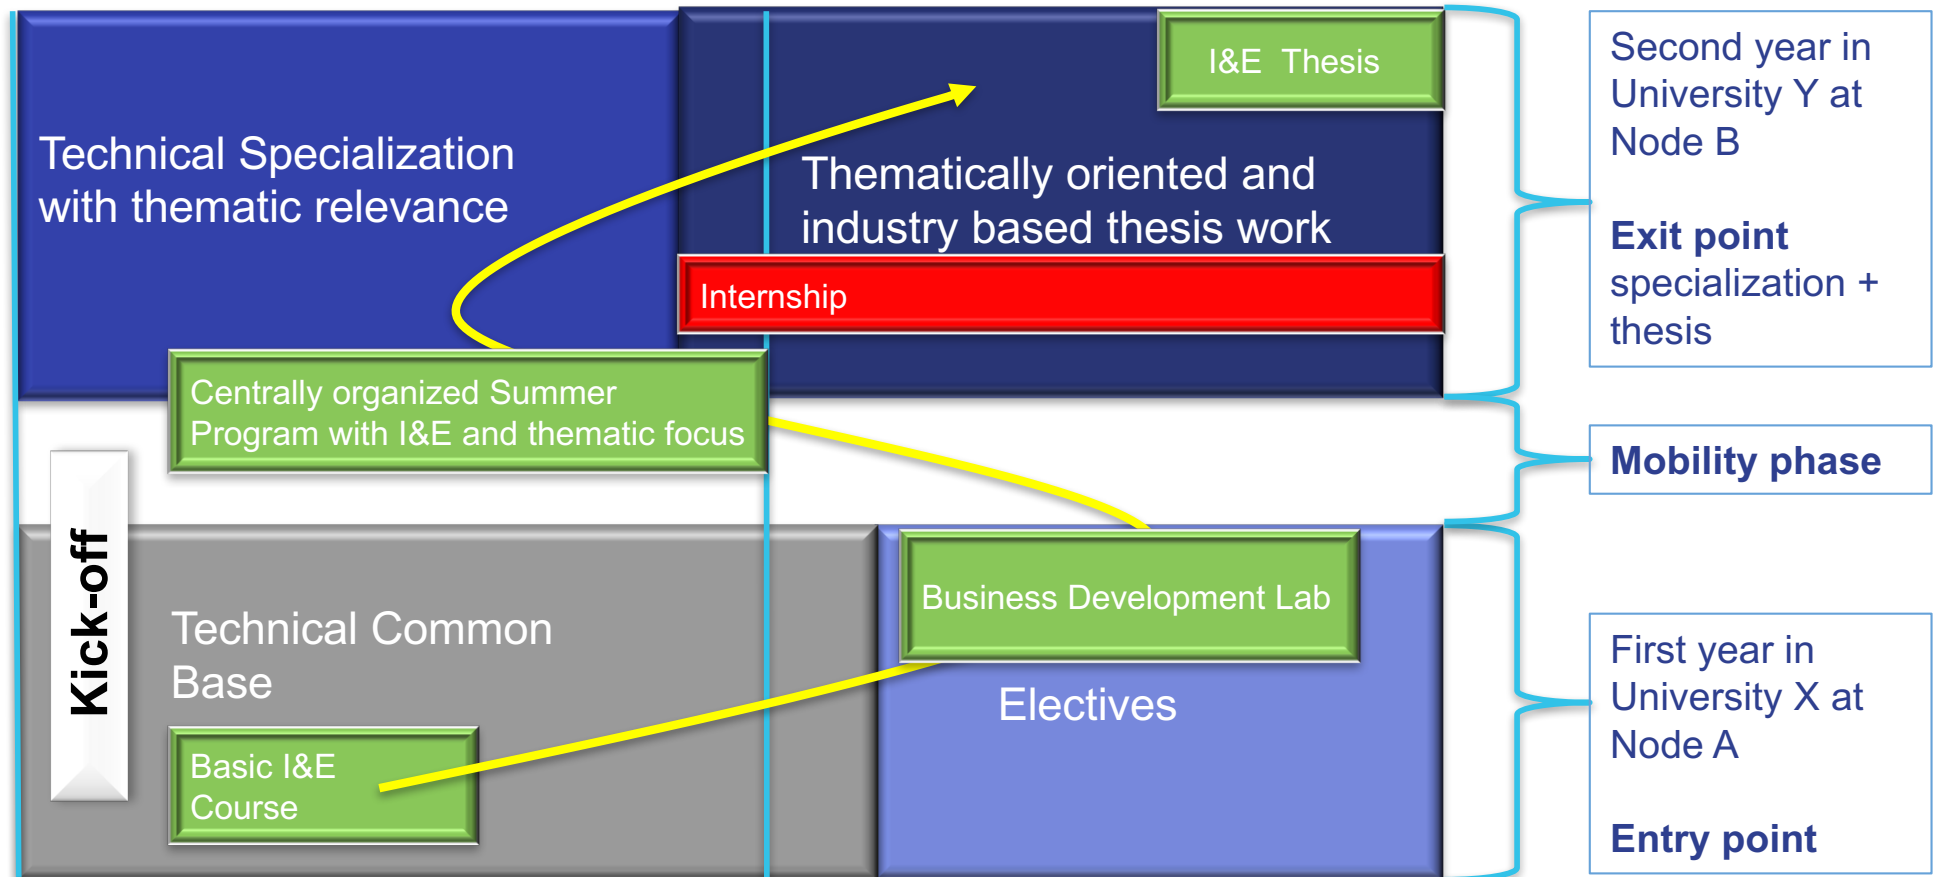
Technical Specialization with thematic relevance

I&E Thesis

Thematically oriented and industry based thesis work

Internship

Second year in University Y at Node B

Exit point specialization + thesis

Centrally organized Summer Program with I&E and thematic focus

Mobility phase

Kick-off

Technical Common Base

Business Development Lab

Electives

Basic I&E Course

First year in University X at Node A

Entry point